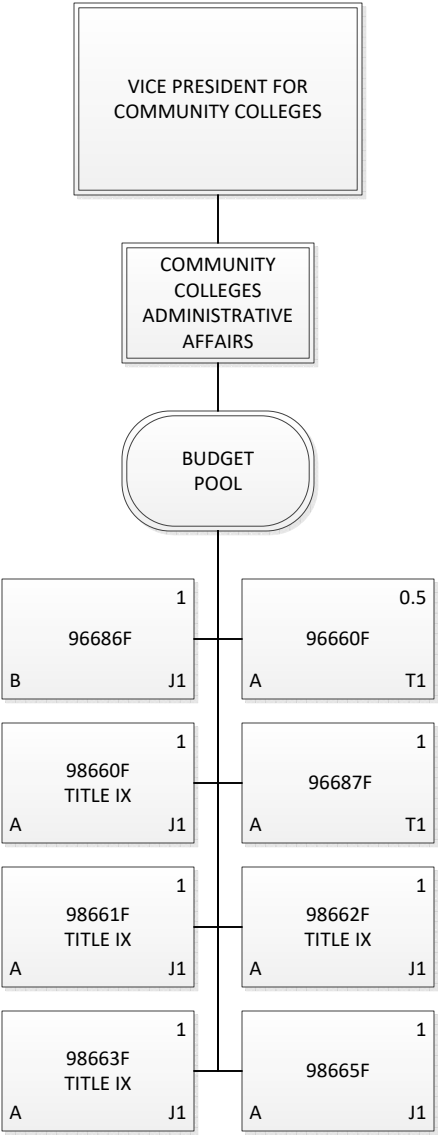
VICE PRESIDENT FOR COMMUNITY COLLEGES

COMMUNITY COLLEGES ADMINISTRATIVE AFFAIRS

BUDGET POOL

1
96686F
B J1

0.5
96660F
A T1

1
98660F
TITLE IX
A J1

1
96687F
A T1

1
98661F
TITLE IX
A J1

1
98662F
TITLE IX
A J1

1
98663F
TITLE IX
A J1

1
98665F
A J1